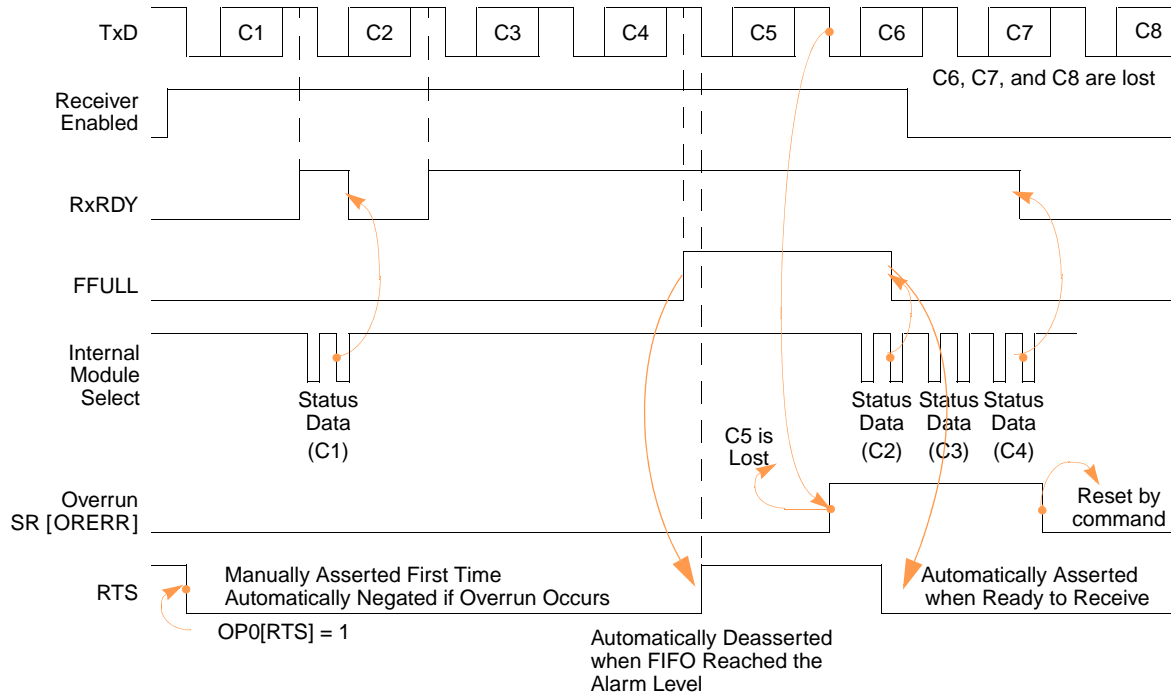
TxD
C1
C2
C3
C4
C5
C6
C7
C8
C6, C7, and C8 are lost
Receiver Enabled
RxRDY
FFULL
Internal Module Select
Status Data (C1)
Status Data (C2)
Status Data (C3)
Status Data (C4)
C5 is Lost
Overrun SR [ORERR]
Reset by command
RTS
Manually Asserted First Time
Automatically Negated if Overrun Occurs
OP0[RTS] = 1
Automatically Asserted when Ready to Receive
Automatically Deasserted when FIFO Reached the Alarm Level